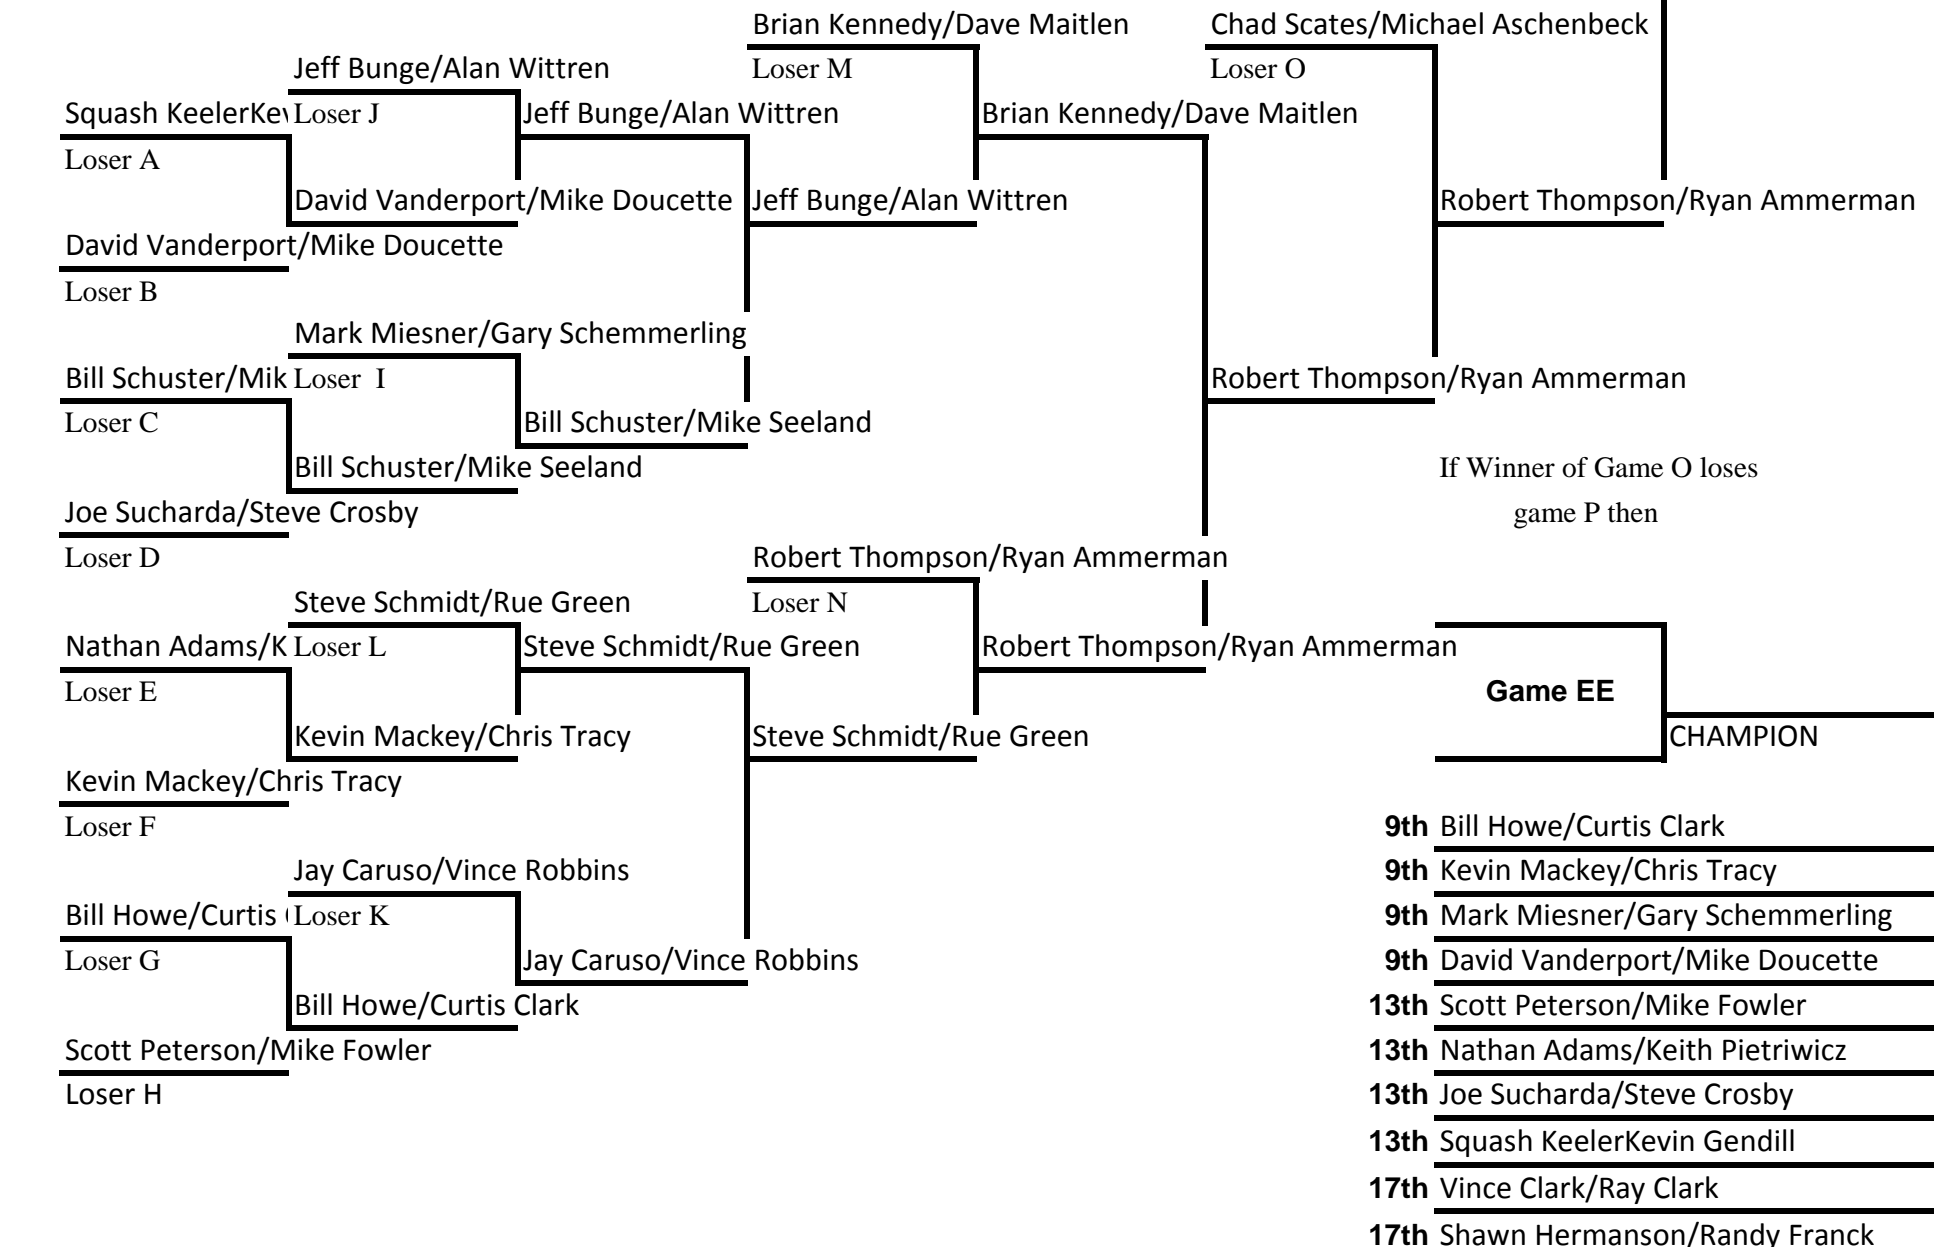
Brian Kennedy/Dave Maitlen
Chad Scates/Michael Aschenbeck
Loser M
Loser O
Jeff Bunge/Alan Wittren
Squash KeelerKe
Loser J
Jeff Bunge/Alan Wittren
Brian Kennedy/Dave Maitlen
Loser A
David Vanderport/Mike Doucette
Jeff Bunge/Alan Wittren
Robert Thompson/Ryan Ammerman
David Vanderport/Mike Doucette
Loser B
Mark Miesner/Gary Schemmerling
Bill Schuster/Mik
Loser I
Robert Thompson/Ryan Ammerman
Loser C
Bill Schuster/Mike Seeland
Bill Schuster/Mike Seeland
If Winner of Game O loses game P then
Joe Sucharda/Steve Crosby
Loser D
Robert Thompson/Ryan Ammerman
Steve Schmidt/Rue Green
Loser N
Nathan Adams/K
Loser L
Steve Schmidt/Rue Green
Robert Thompson/Ryan Ammerman
Loser E
Game EE
Kevin Mackey/Chris Tracy
Steve Schmidt/Rue Green
CHAMPION
Kevin Mackey/Chris Tracy
Loser F
9th Bill Howe/Curtis Clark
Jay Caruso/Vince Robbins
9th Kevin Mackey/Chris Tracy
Bill Howe/Curtis
Loser K
9th Mark Miesner/Gary Schemmerling
Loser G
Jay Caruso/Vince Robbins
9th David Vanderport/Mike Doucette
Bill Howe/Curtis Clark
13th Scott Peterson/Mike Fowler
Scott Peterson/Mike Fowler
13th Nathan Adams/Keith Pietriwicz
Loser H
13th Joe Sucharda/Steve Crosby
13th Squash KeelerKevin Gendill
17th Vince Clark/Ray Clark
17th Shawn Hermanson/Randy Franck